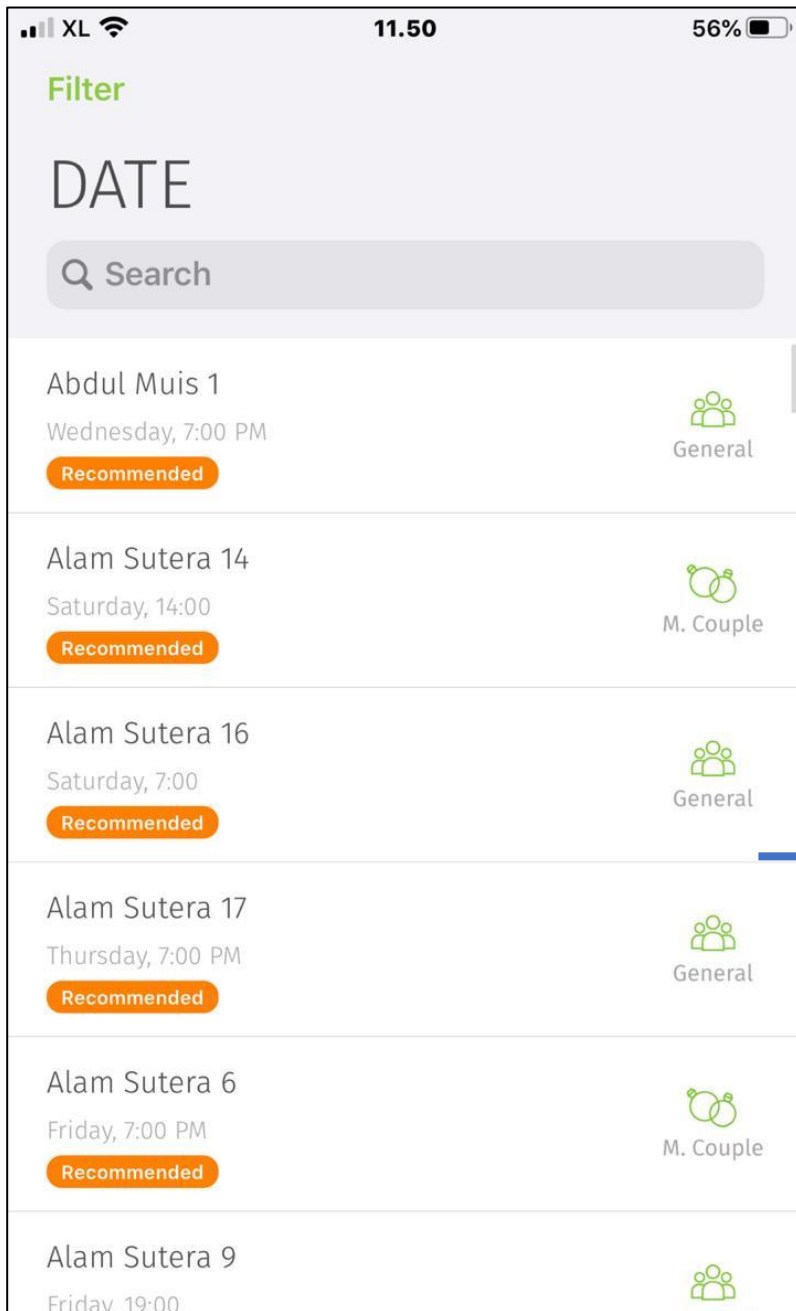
XL 11.50 56%

Filter

DATE

Search

Abdul Muis 1
Wednesday, 7:00 PM
Recommended
General

Alam Sutera 14
Saturday, 14:00
Recommended
M. Couple

Alam Sutera 16
Saturday, 7:00
Recommended
General

Alam Sutera 17
Thursday, 7:00 PM
Recommended
General

Alam Sutera 6
Friday, 7:00 PM
Recommended
M. Couple

Alam Sutera 9
Friday, 19:00